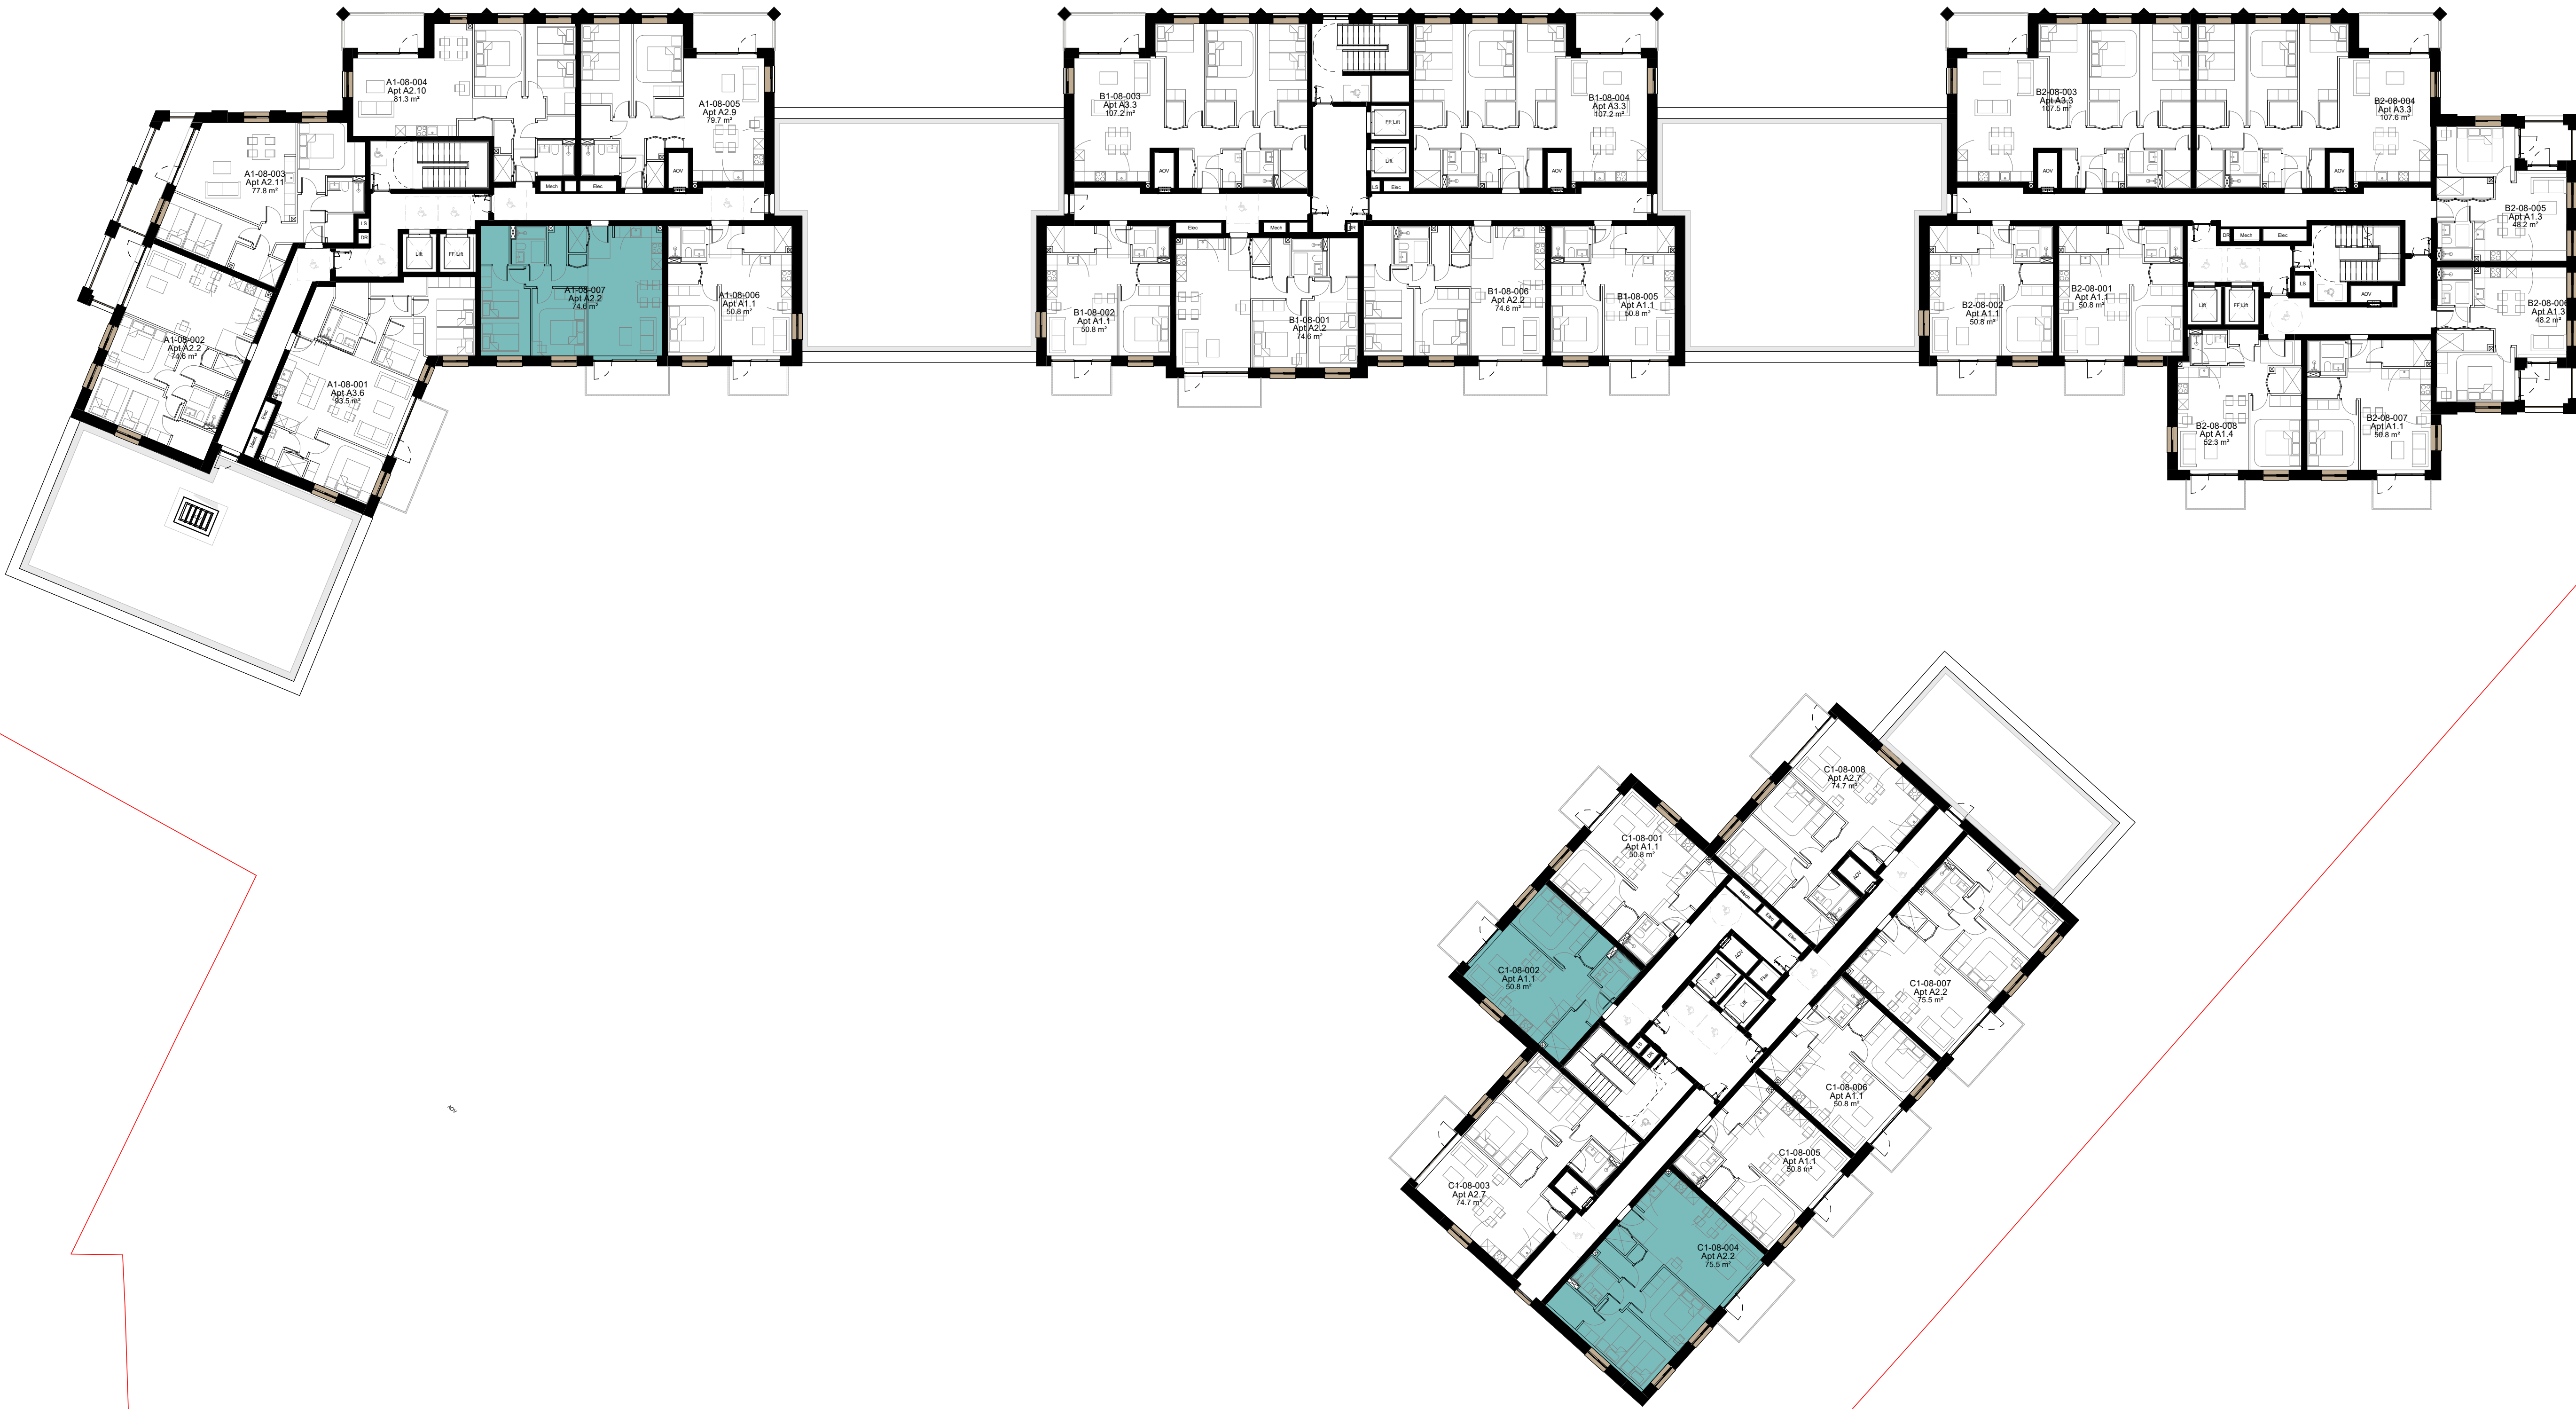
A1-08-004
Apt A2.10
81.3 m²

A1-08-005
Apt A2.9
79.7 m²

AOV

Mech

Elec

A1-08-003
Apt A2.11
77.8 m²

Lift

FF Lift

A1-08-007
Apt A2.2
74.6 m²

A1-08-006
Apt A1.1
50.8 m²

A1-08-002
Apt A2.2
74.6 m²

A1-08-001
Apt A3.6
93.5 m²

B1-08-003
Apt A3.3
107.2 m²

AOV

FF Lift

Lift

B1-08-004
Apt A3.3
107.2 m²

AOV

Elec

Mech

B1-08-002
Apt A1.1
50.8 m²

B1-08-001
Apt A2.2
74.6 m²

B1-08-006
Apt A2.2
74.6 m²

B1-08-005
Apt A1.1
50.8 m²

B2-08-003
Apt A3.3
107.5 m²

B2-08-004
Apt A3.3
107.6 m²

AOV

AOV

B2-08-005
Apt A1.3
48.2 m²

Mech

Elec

B2-08-002
Apt A1.1
50.8 m²

B2-08-001
Apt A1.1
50.8 m²

Lift

FF Lift

AOV

B2-08-006
Apt A1.3
48.2 m²

B2-08-008
Apt A1.4
52.3 m²

B2-08-007
Apt A1.1
50.8 m²

C1-08-008
Apt A2.7
74.7 m²

C1-08-001
Apt A1.1
50.8 m²

AOV

Mech

Elec

FF Lift

Lift

C1-08-002
Apt A1.1
50.8 m²

C1-08-007
Apt A2.2
75.5 m²

C1-08-006
Apt A1.1
50.8 m²

C1-08-005
Apt A1.1
50.8 m²

AOV

C1-08-003
Apt A2.7
74.7 m²

C1-08-004
Apt A2.2
75.5 m²

AOV